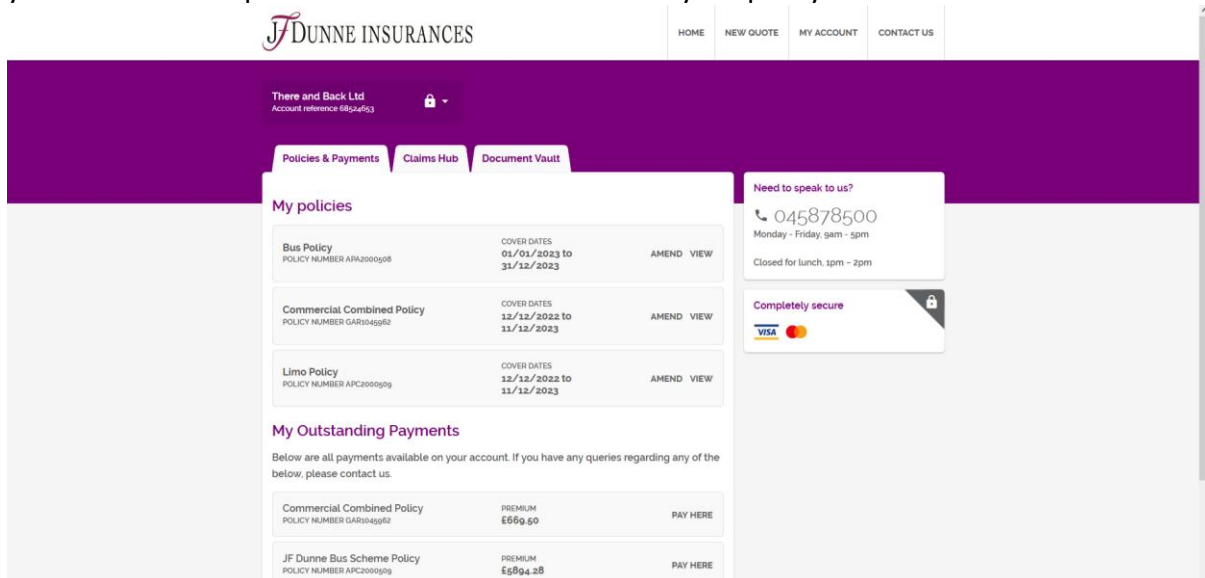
JF DUNNE INSURANCES

HOME NEW QUOTE MY ACCOUNT CONTACT US

There and Back Ltd
Account reference 68524653

Policies & Payments Claims Hub Document Vault

My policies

Bus Policy
POLICY NUMBER APA2000508
COVER DATES
01/01/2023 to 31/12/2023
AMEND VIEW

Commercial Combined Policy
POLICY NUMBER GAR1045962
COVER DATES
12/12/2022 to 11/12/2023
AMEND VIEW

Limo Policy
POLICY NUMBER APC2000509
COVER DATES
12/12/2022 to 11/12/2023
AMEND VIEW

My Outstanding Payments

Below are all payments available on your account. If you have any queries regarding any of the below, please contact us.

Commercial Combined Policy
POLICY NUMBER GAR1045962
PREMIUM
£669.50
PAY HERE

JF Dunne Bus Scheme Policy
POLICY NUMBER APC2000509
PREMIUM
£5894.28
PAY HERE

Need to speak to us?
045878500
Monday - Friday, 9am - 5pm

Closed for lunch, 1pm - 2pm

Completely secure
VISA